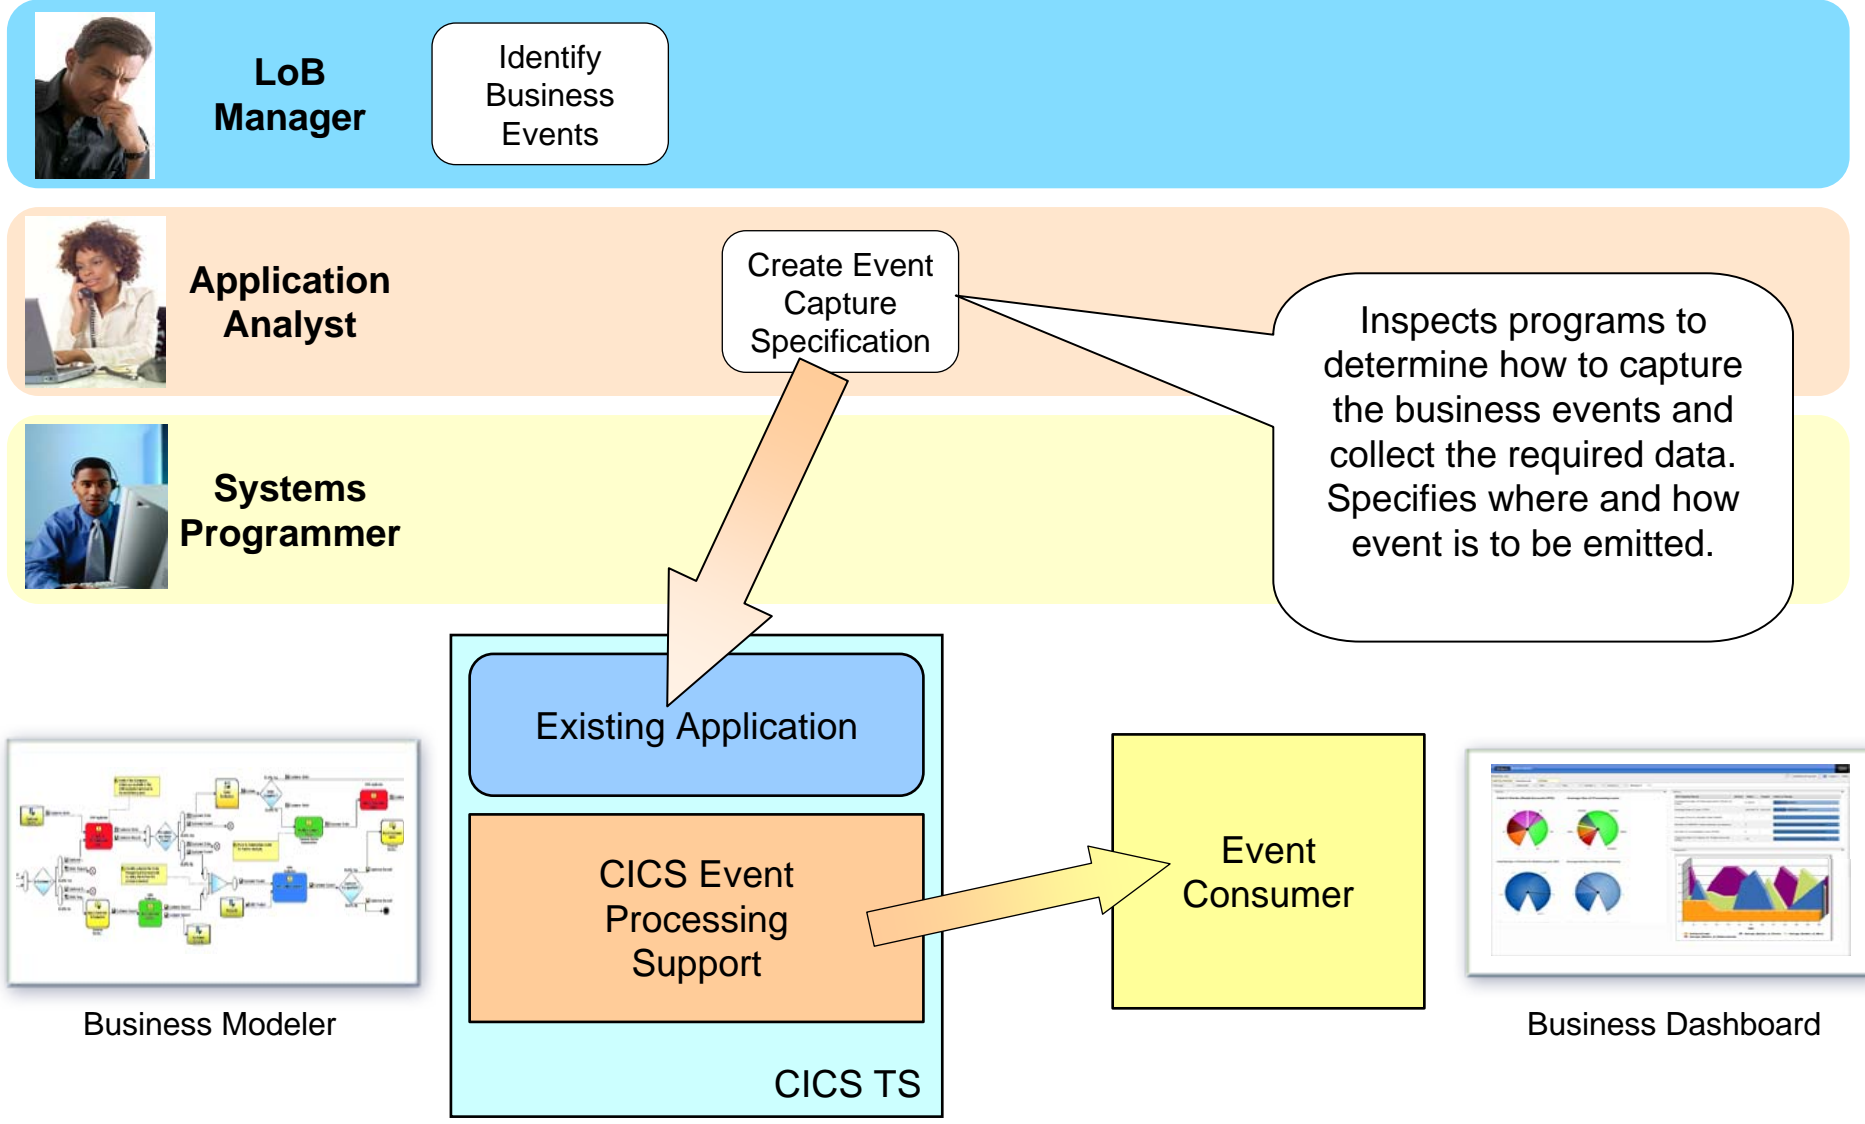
LoB Manager

Identify Business Events

Application Analyst

Create Event Capture Specification

Inspects programs to determine how to capture the business events and collect the required data. Specifies where and how event is to be emitted.

Systems Programmer

Existing Application

CICS Event Processing Support

CICS TS

Event Consumer

Business Modeler

Business Dashboard